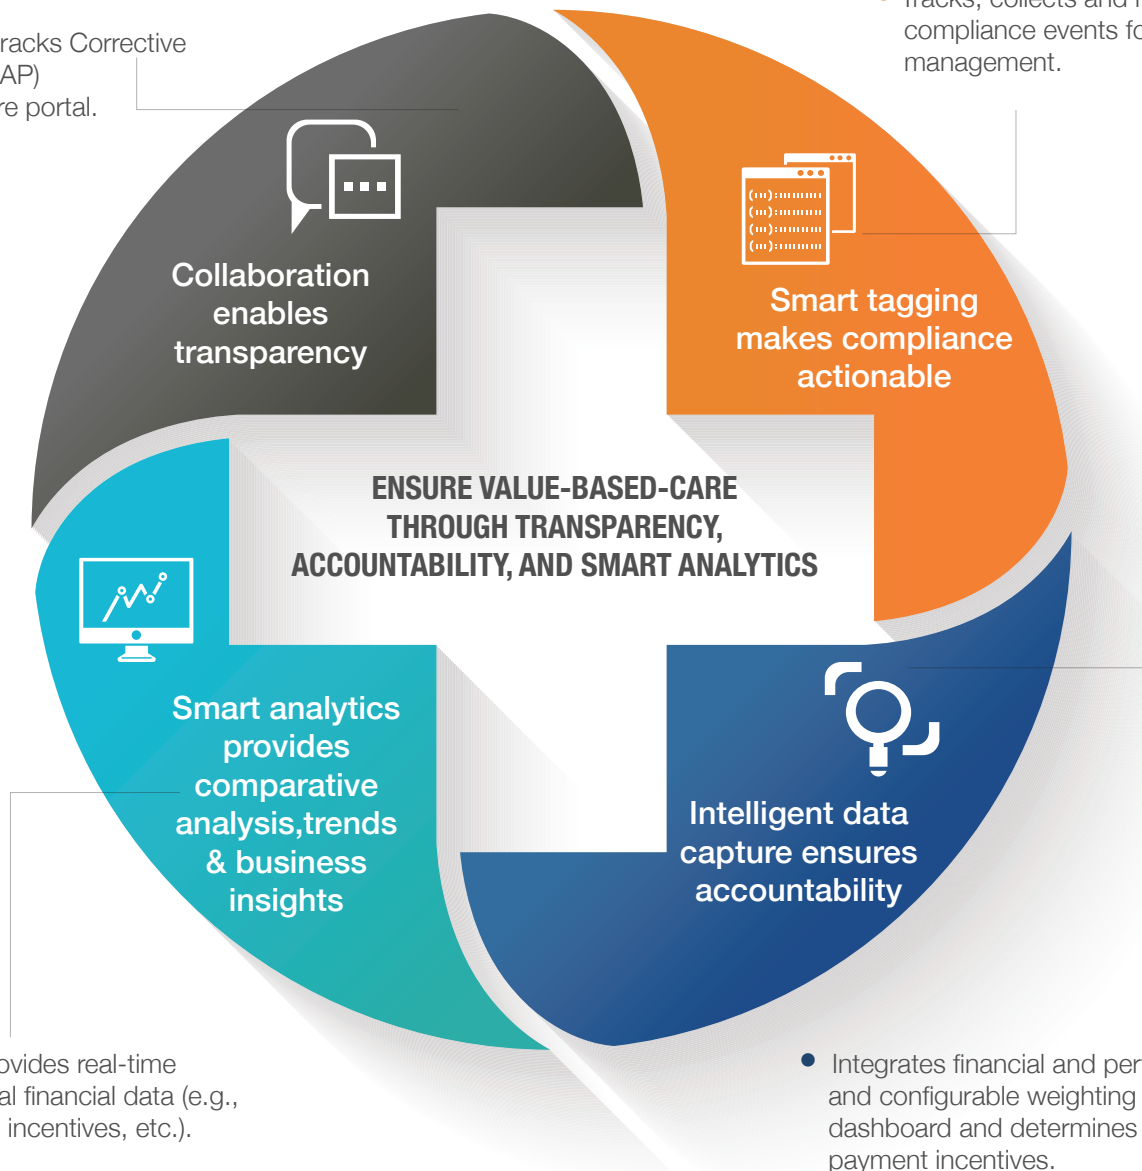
racks Corrective
AP)
re portal.

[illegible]
compliance events fo
management.

Collaboration enables transparency

Smart tagging makes compliance actionable

ENSURE VALUE-BASED-CARE THROUGH TRANSPARENCY, ACCOUNTABILITY, AND SMART ANALYTICS

Smart analytics provides comparative analysis,trends & business insights

Intelligent data capture ensures accountability

ovides real-time
al financial data (e.g.,
incentives, etc.).

• Integrates financial and per
and configurable weighting
dashboard and determines
payment incentives.